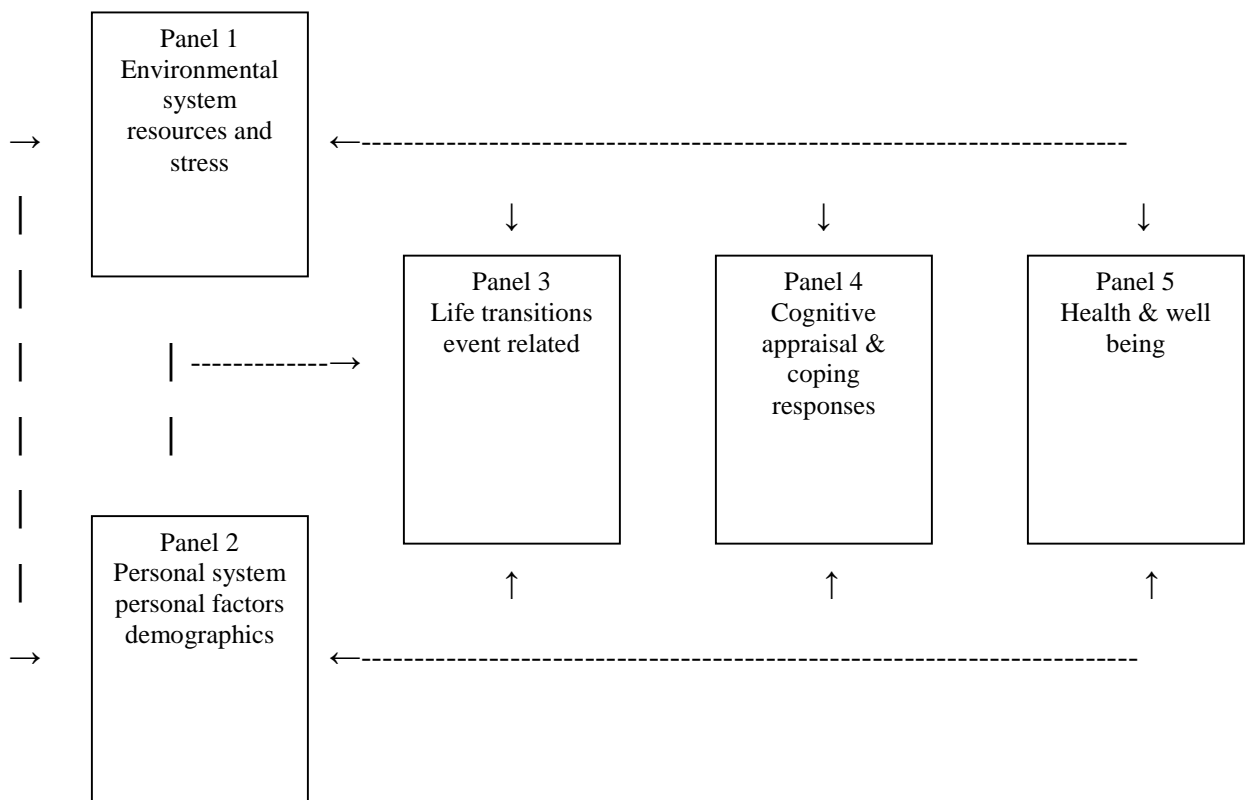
Panel 1
Environmental system resources and stress

Panel 3
Life transitions event related

Panel 4
Cognitive appraisal & coping responses

Panel 5
Health & well being

Panel 2
Personal system personal factors demographics